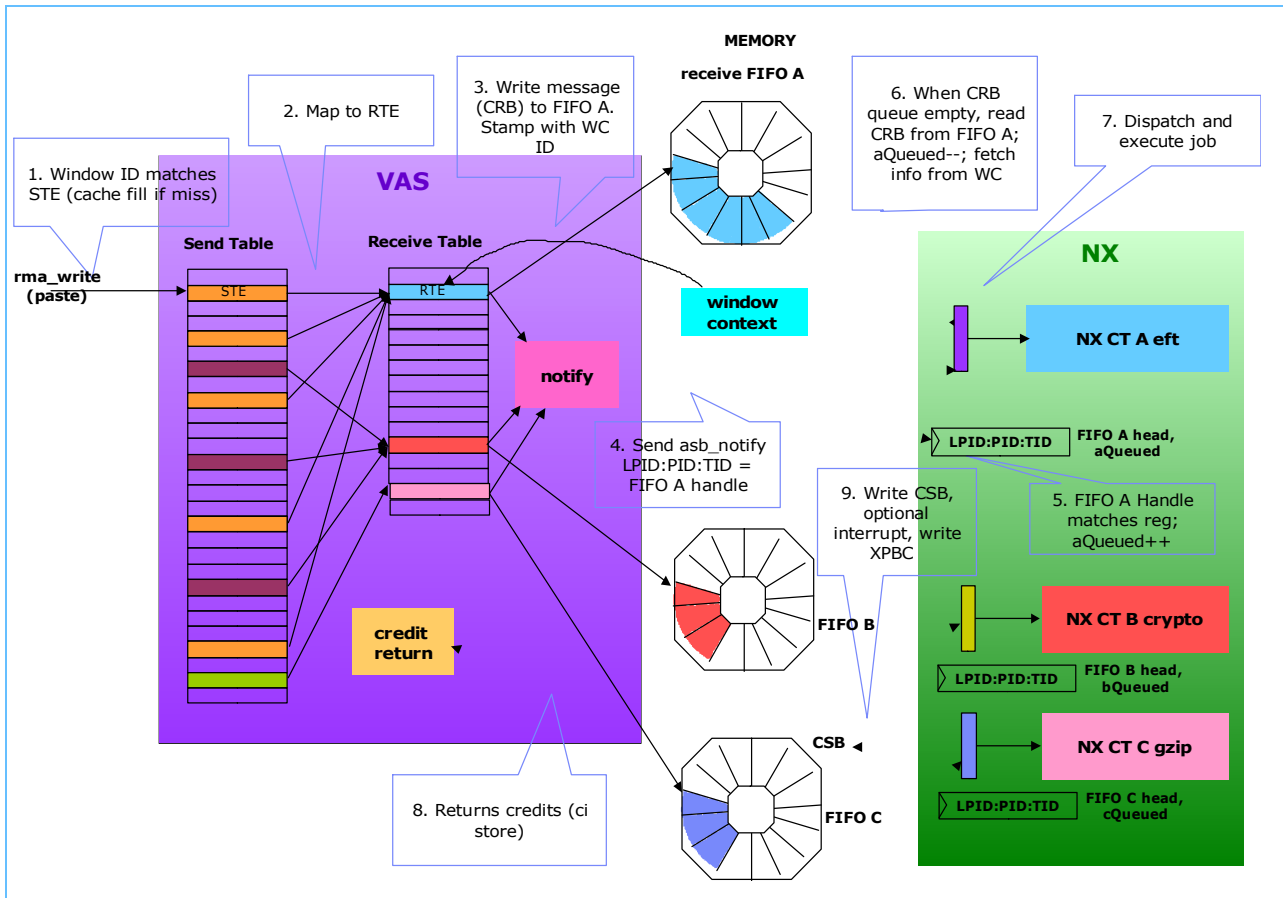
MEMORY

receive FIFO A

1. Window ID matches STE (cache fill if miss)

2. Map to RTE

3. Write message (CRB) to FIFO A. Stamp with WC ID

6. When CRB queue empty, read CRB from FIFO A; aQueued--; fetch info from WC

7. Dispatch and execute job

VAS

Send Table

Receive Table

rma_write (paste)

STE

RTE

window context

notify

NX

NX CT A eft

LPID:PID:TID

FIFO A head, aQueued

4. Send asb_notify LPID:PID:TID = FIFO A handle

5. FIFO A Handle matches reg; aQueued++

9. Write CSB, optional interrupt, write XPBC

FIFO B

NX CT B crypto

LPID:PID:TID

FIFO B head, bQueued

credit return

CSB

NX CT C gzip

LPID:PID:TID

FIFO C head, cQueued

8. Returns credits (ci store)

FIFO C